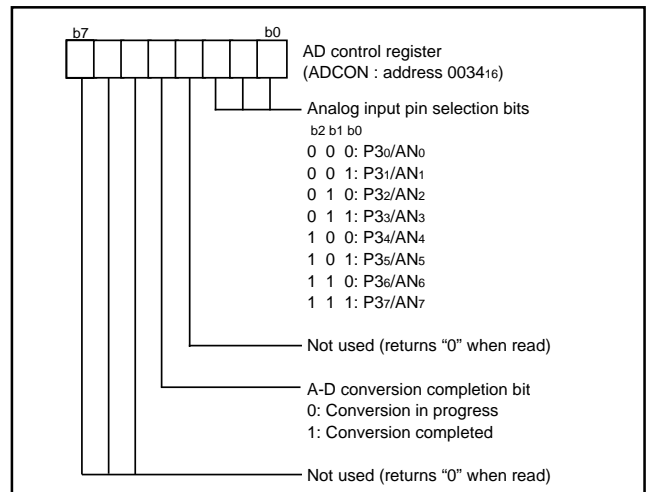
b7 b0

AD control register (ADCON : address $0034_{16}$)

Analog input pin selection bits
b2 b1 b0
0 0 0: $P3_0/AN_0$
0 0 1: $P3_1/AN_1$
0 1 0: $P3_2/AN_2$
0 1 1: $P3_3/AN_3$
1 0 0: $P3_4/AN_4$
1 0 1: $P3_5/AN_5$
1 1 0: $P3_6/AN_6$
1 1 1: $P3_7/AN_7$

Not used (returns “0” when read)

A-D conversion completion bit
0: Conversion in progress
1: Conversion completed

Not used (returns “0” when read)